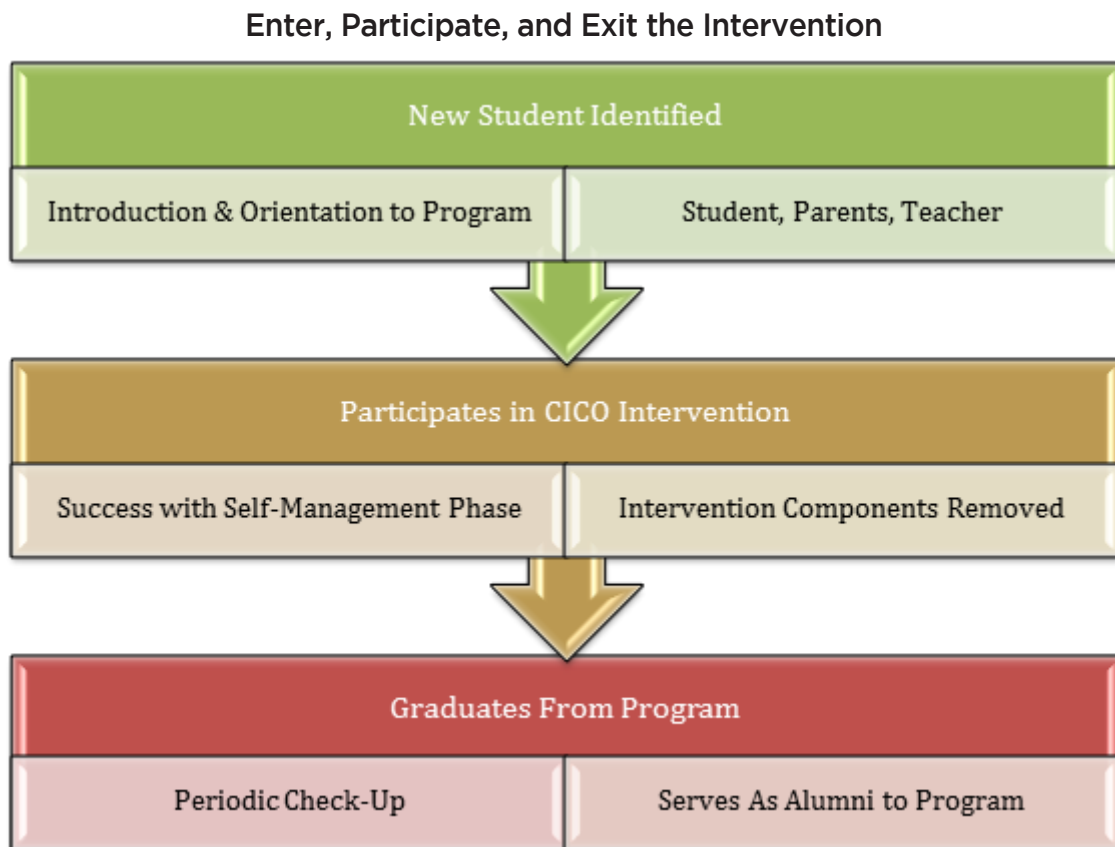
Enter, Participate, and Exit the Intervention

New Student Identified

Introduction & Orientation to Program

Student, Parents, Teacher

Participates in CICO Intervention

Success with Self-Management Phase

Intervention Components Removed

Graduates From Program

Periodic Check-Up

Serves As Alumni to Program